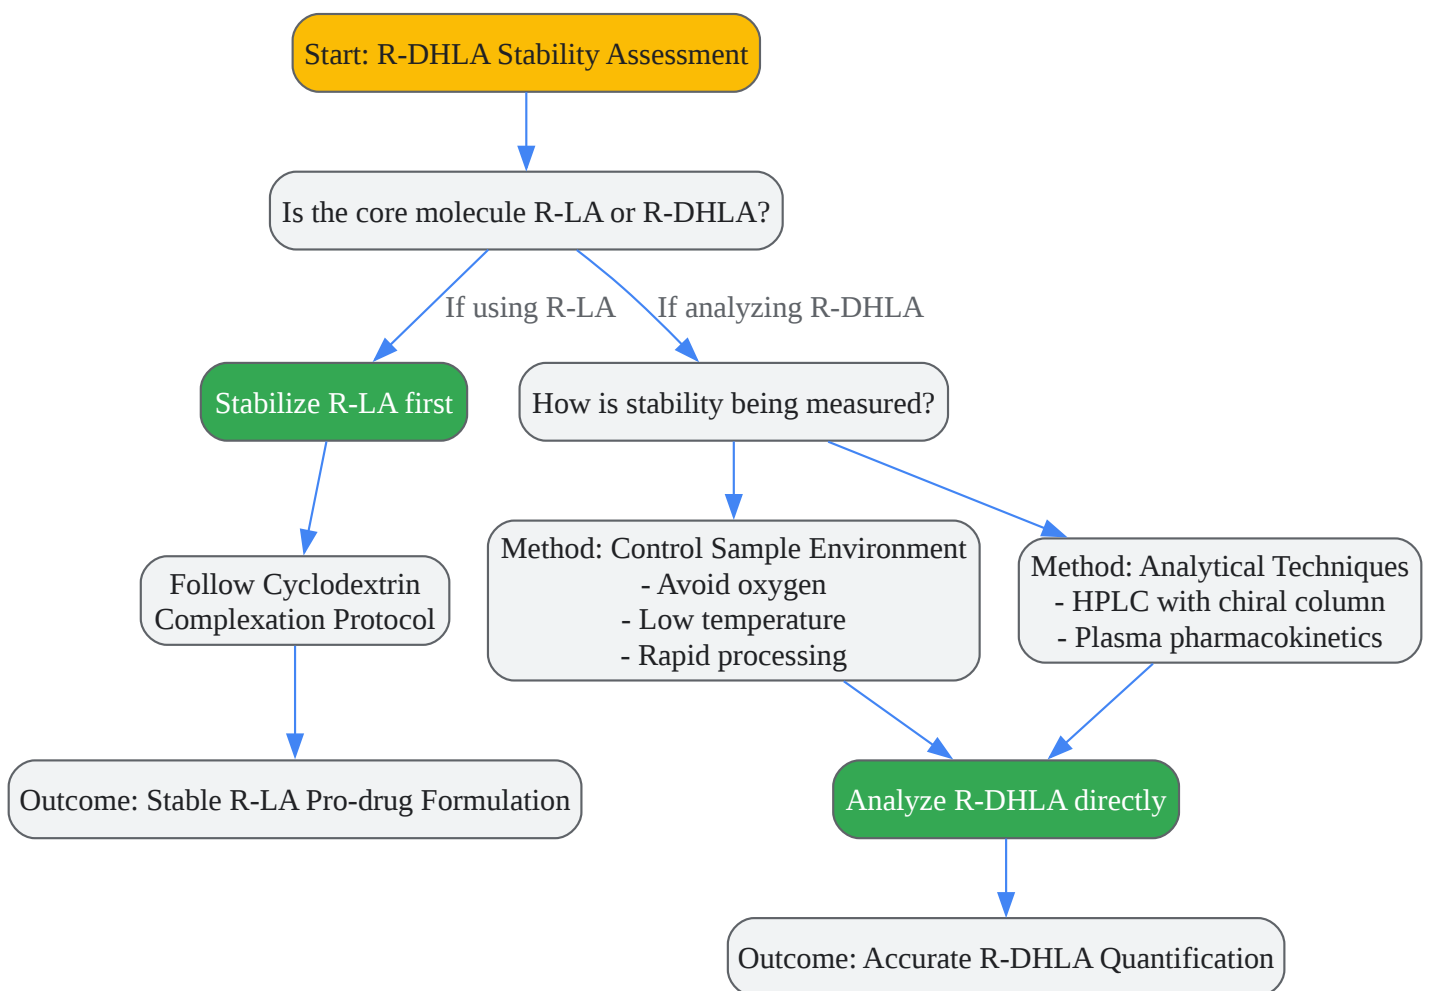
Start: R-DHLA Stability Assessment

Is the core molecule R-LA or R-DHLA?

If using R-LA

If analyzing R-DHLA

Stabilize R-LA first

How is stability being measured?

Follow Cyclodextrin Complexation Protocol

Method: Control Sample Environment
- Avoid oxygen
- Low temperature
- Rapid processing

Method: Analytical Techniques
- HPLC with chiral column
- Plasma pharmacokinetics

Outcome: Stable R-LA Pro-drug Formulation

Analyze R-DHLA directly

Outcome: Accurate R-DHLA Quantification